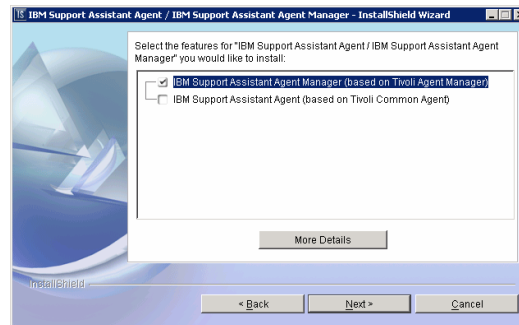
IBM Support Assistant Agent / IBM Support Assistant Agent Manager - InstallShield Wizard

Select the features for "IBM Support Assistant Agent / IBM Support Assistant Agent Manager" you would like to install:

IBM Support Assistant Agent Manager (based on Tivoli Agent Manager)

IBM Support Assistant Agent (based on Tivoli Common Agent)

More Details

InstallShield

< Back

Next >

Cancel